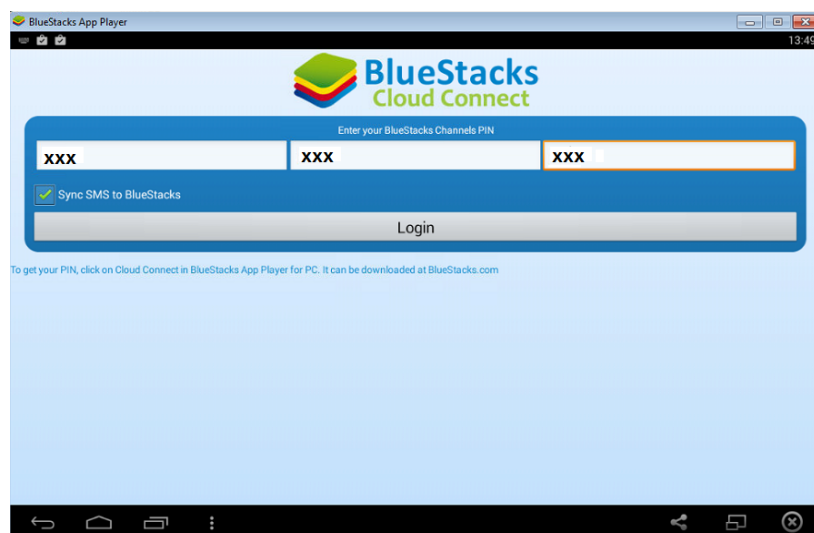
BlueStacks App Player

13:49

BlueStacks
Cloud Connect

Enter your BlueStacks Channels PIN

xxx

xxx

xxx

Sync SMS to BlueStacks

Login

To get your PIN, click on Cloud Connect in BlueStacks App Player for PC. It can be downloaded at BlueStacks.com